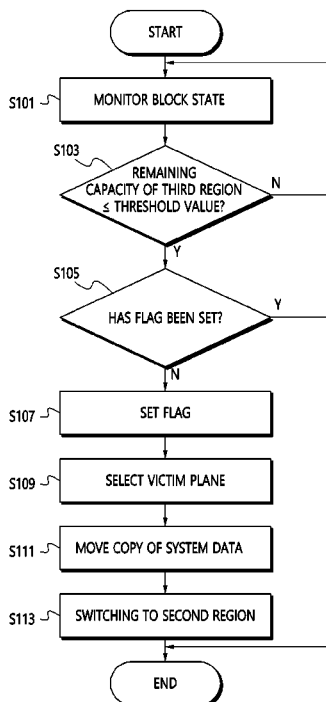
START

S101 MONITOR BLOCK STATE

S103 REMAINING CAPACITY OF THIRD REGION ≤ THRESHOLD VALUE?

N

Y

S105 HAS FLAG BEEN SET?

Y

N

S107 SET FLAG

S109 SELECT VICTIM PLANE

S111 MOVE COPY OF SYSTEM DATA

S113 SWITCHING TO SECOND REGION

END